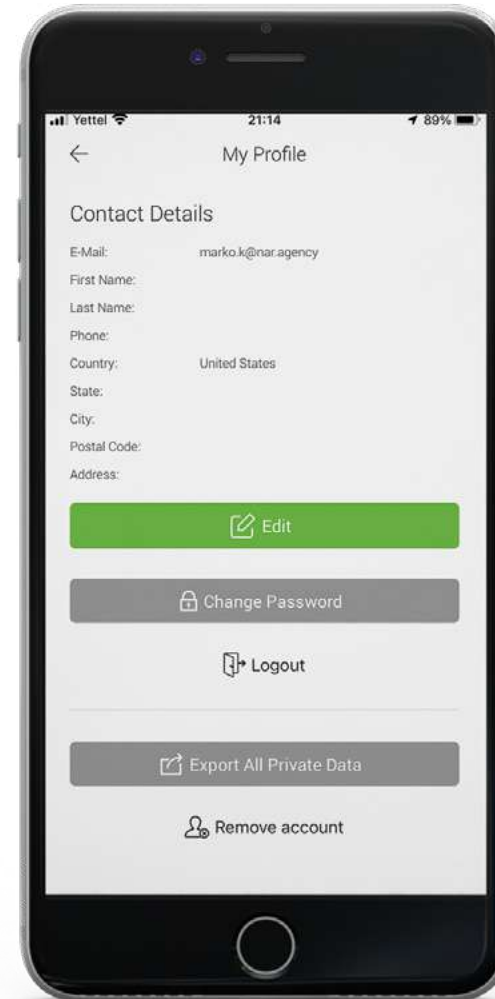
Yettel 21:14 89%

My Profile

Contact Details

E-Mail: marko.k@nar.agency
First Name:
Last Name:
Phone:
Country: United States
State:
City:
Postal Code:
Address:

Edit

Change Password

Logout

Export All Private Data

Remove account